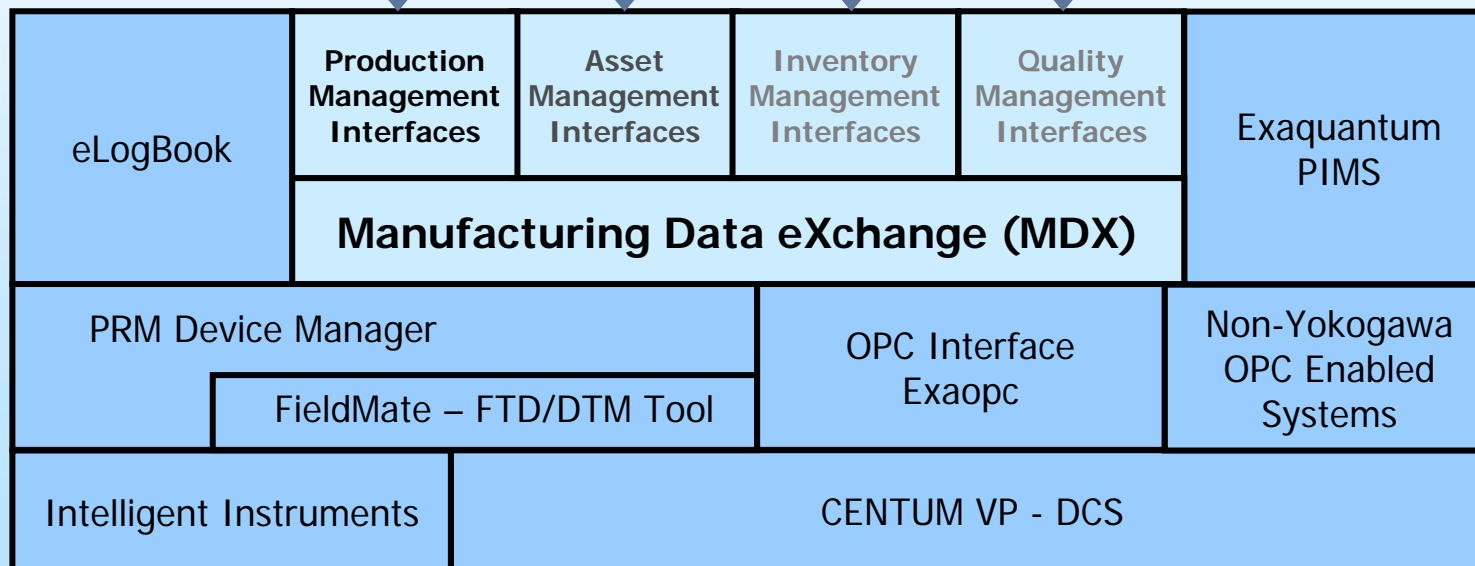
eLogBook

Production Management Interfaces

Asset Management Interfaces

Inventory Management Interfaces

Quality Management Interfaces

Exaquantum PIMS

Manufacturing Data eXchange (MDX)

PRM Device Manager

FieldMate – FTD/DTM Tool

OPC Interface Exaopc

Non-Yokogawa OPC Enabled Systems

Intelligent Instruments

CENTUM VP - DCS